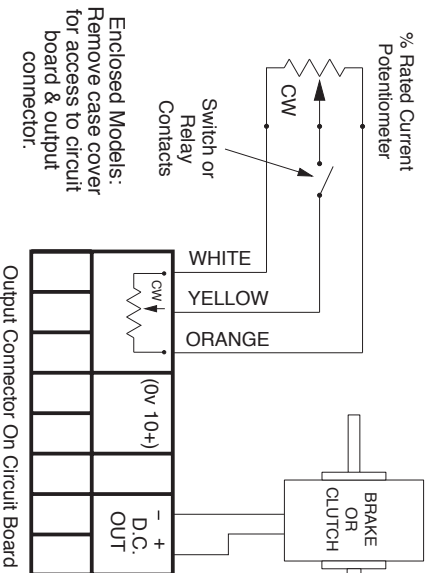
% Rated Current Potentiometer

CW

Switch or Relay Contacts

Enclosed Models: Remove case cover for access to circuit board & output connector.

WHITE

YELLOW

ORANGE

CW

(0v 10+)

– +
D.C.
OUT

BRAKE
OR
CLUTCH

Output Connector On Circuit Board